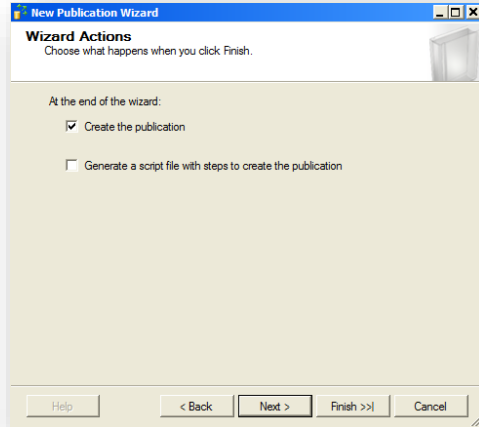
New Publication Wizard

Wizard Actions
Choose what happens when you click Finish.

At the end of the wizard:

Create the publication

Generate a script file with steps to create the publication

Help | < Back | Next > | Finish >>| | Cancel